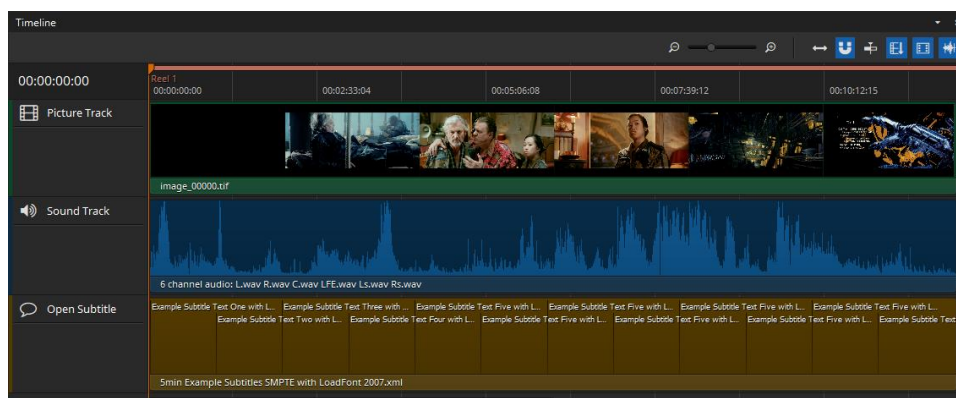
Timeline

00:00:00:00

Reel 1
00:00:00:00

00:02:33:04

00:05:06:08

00:07:39:12

00:10:12:15

Picture Track

image_00000.tif

Sound Track

6 channel audio: L.wav R.wav C.wav LFE.wav Ls.wav Rs.wav

Open Subtitle

Example Subtitle Text One with L... Example Subtitle Text Three with ... Example Subtitle Text Five with L... Example Subtitle Text Five with L... Example Subtitle Text Five with L... Example Subtitle Text Five with L...

Example Subtitle Text Two with L... Example Subtitle Text Four with L... Example Subtitle Text Five with L... Example Subtitle Text Five with L... Example Subtitle Text Five with L... Example Subtitle Text

5min Example Subtitles SMPTE with LoadFont 2007.xml